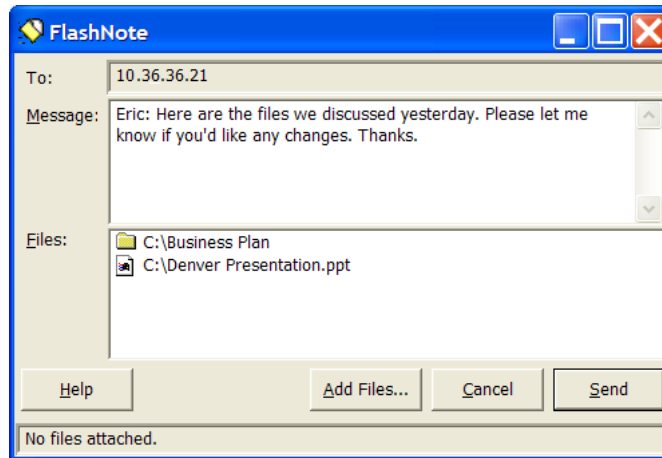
FlashNote

To: 10.36.36.21

Message: Eric: Here are the files we discussed yesterday. Please let me know if you'd like any changes. Thanks.

Files:
C:\Business Plan
C:\Denver Presentation.ppt

Help
Add Files...
Cancel
Send

No files attached.